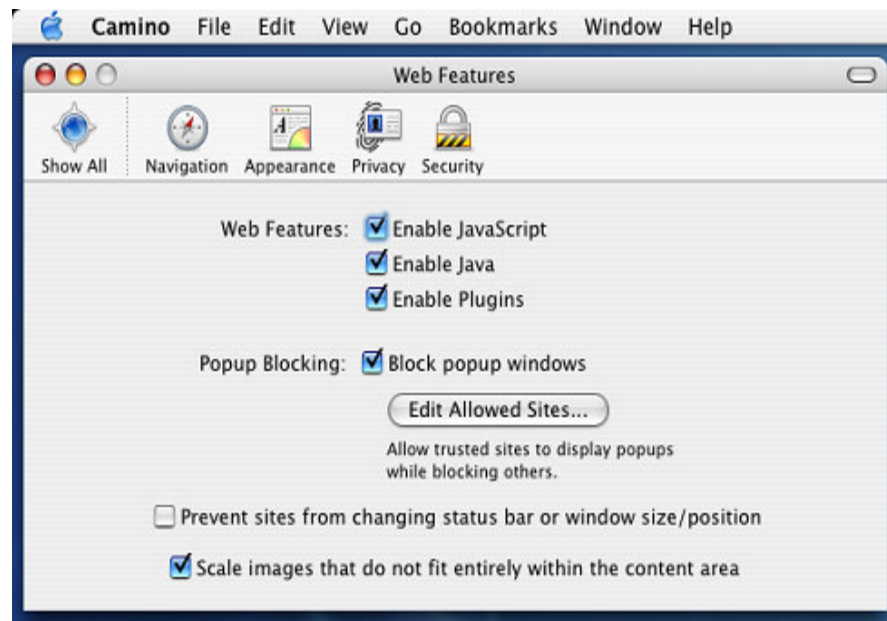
Camino File Edit View Go Bookmarks Window Help

Web Features

Show All Navigation Appearance Privacy Security

Web Features: Enable JavaScript
Enable Java
Enable Plugins

Popup Blocking: Block popup windows

Edit Allowed Sites...

Allow trusted sites to display popups while blocking others.

Prevent sites from changing status bar or window size/position

Scale images that do not fit entirely within the content area